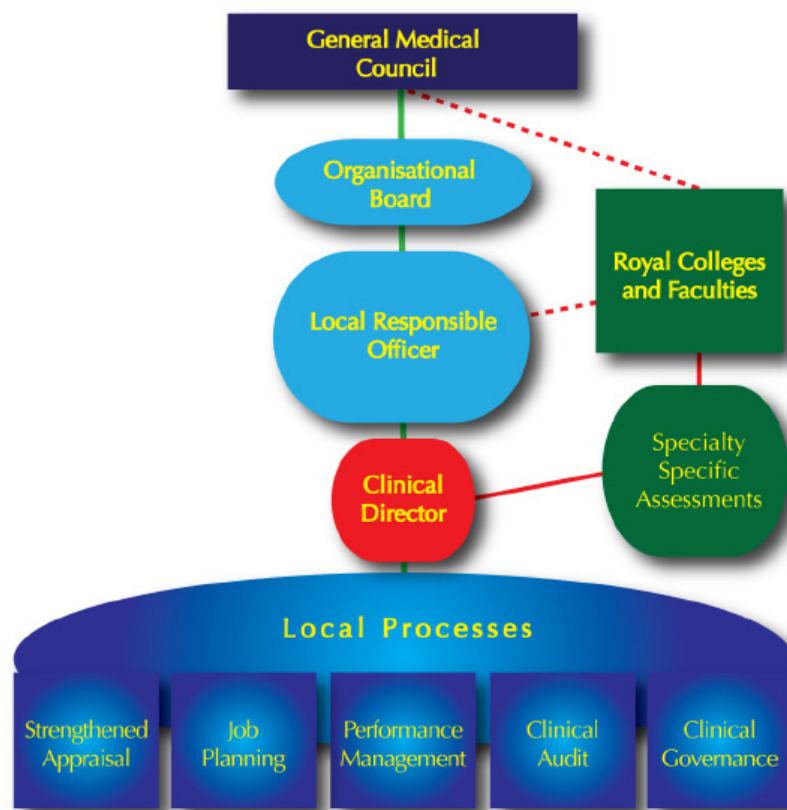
General Medical Council

Organisational Board

Royal Colleges and Faculties

Local Responsible Officer

Specialty Specific Assessments

Clinical Director

Local Processes

Strengthened Appraisal

Job Planning

Performance Management

Clinical Audit

Clinical Governance